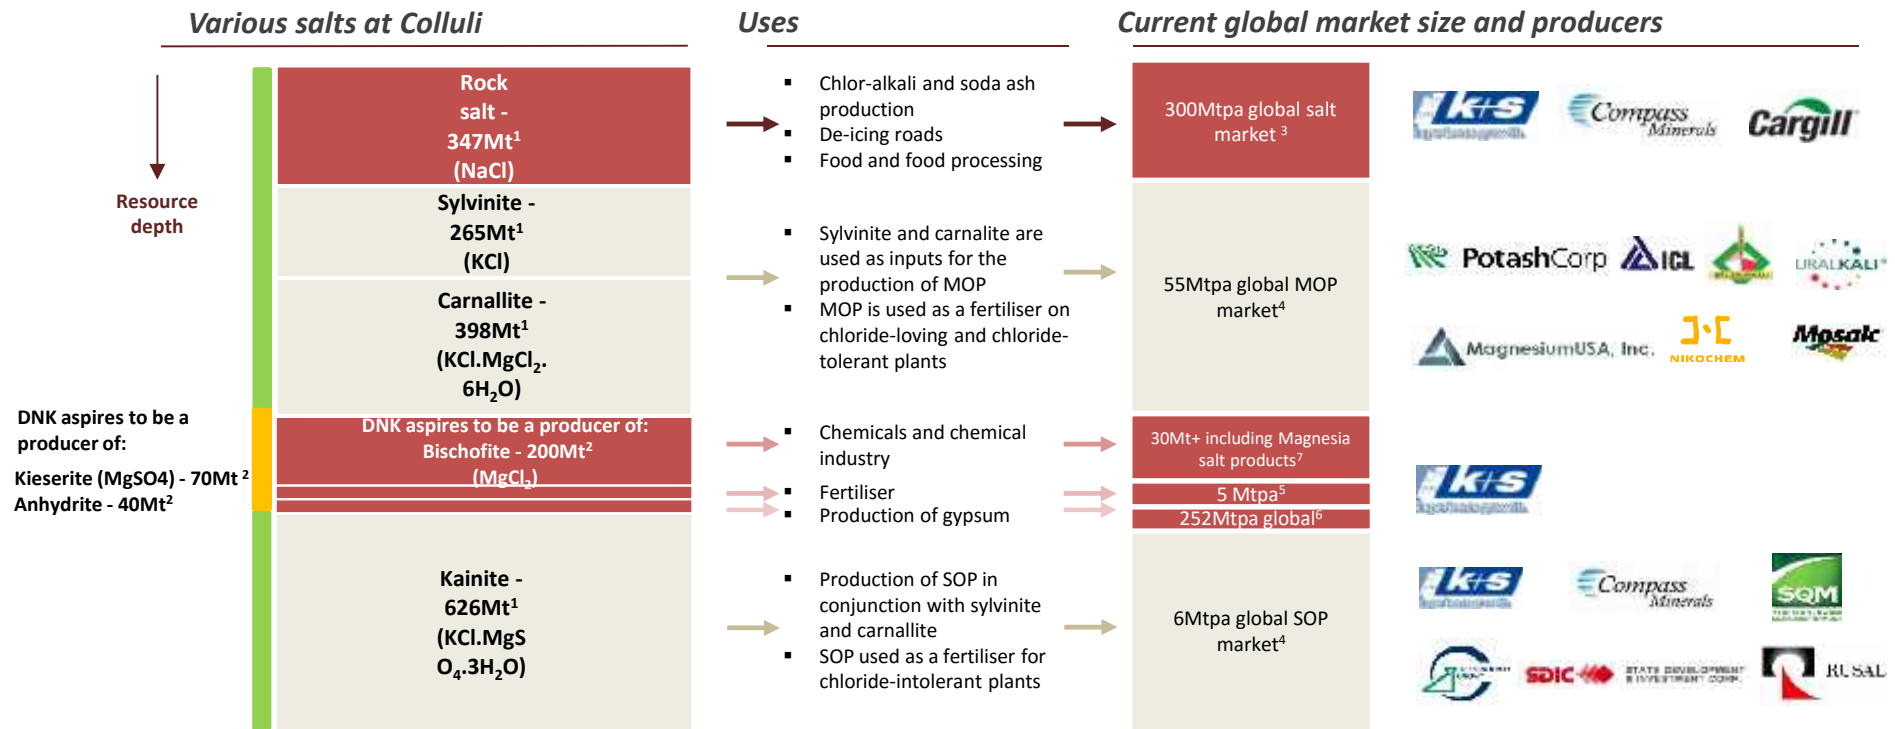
Various salts at Colluli

Uses

Current global market size and producers

Resource depth

Rock salt - 347Mt$^1$ (NaCl)

Sylvinite - 265Mt$^1$ (KCl)

Carnallite - 398Mt$^1$ (KCl.MgCl$_2$.6H$_2$O)

DNK aspires to be a producer of:

Kieserite (MgSO4) - 70Mt $^2$

Anhydrite - 40Mt$^2$

DNK aspires to be a producer of: Bischofite - 200Mt$^2$ (MgCl$_2$)

Kainite - 626Mt$^1$ (KCl.MgSO$_4$.3H$_2$O)

- Chlor-alkali and soda ash production
- De-icing roads
- Food and food processing

- Sylvinite and carnalite are used as inputs for the production of MOP
- MOP is used as a fertiliser on chloride-loving and chloride-tolerant plants

- Chemicals and chemical industry

- Fertiliser
- Production of gypsum

- Production of SOP in conjunction with sylvinite and carnallite
- SOP used as a fertiliser for chloride-intolerant plants

300Mtpa global salt market $^3$

55Mtpa global MOP market$^4$

30Mt+ including Magnesia salt products$^7$

5 Mtpa$^5$

252Mtpa global$^6$

6Mtpa global SOP market$^4$

K+S

Compass Minerals

Cargill

PotashCorp

ICL

URALKALI

MagnesiumUSA, Inc.

NIKOCHEM

Mosaic

K+S

K+S

Compass Minerals

SQM

SDIC

STATE DEVELOPMENT & INVESTMENT CORP.

RUSAL